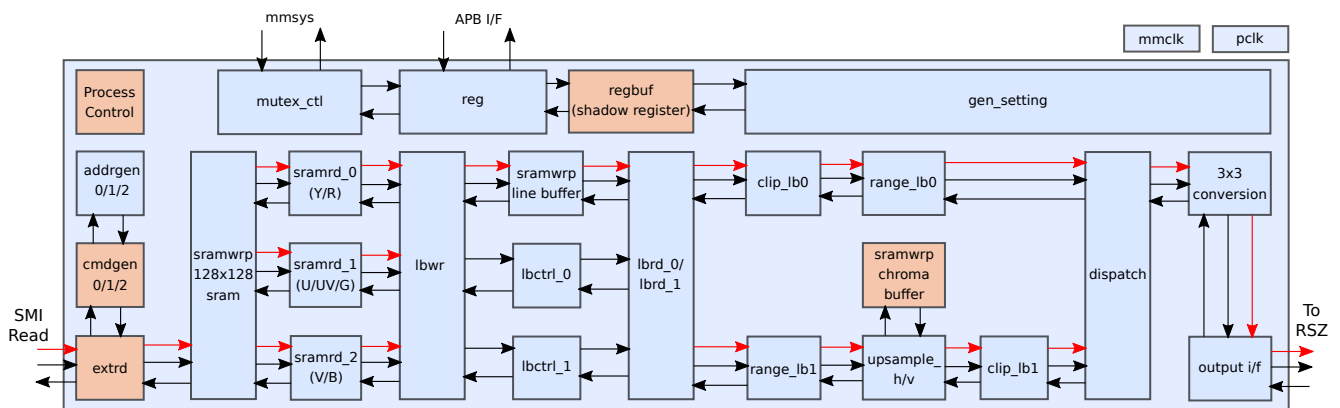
mmsys

APB I/F

mmclk

pclk

Process Control

mutex_ctl

reg

regbuf (shadow register)

gen_setting

addrgen 0/1/2

sramwrp 128x128 sram

sramrd_0 (Y/R)

lbwr

sramwrp line buffer

lbrd_0/ lbrd_1

clip_lb0

range_lb0

dispatch

3x3 conversion

cmdgen 0/1/2

sramrd_1 (U/UV/G)

lbctrl_0

sramwrp chroma buffer

SMI Read

extrd

sramrd_2 (V/B)

lbctrl_1

range_lb1

upsample_ h/v

clip_lb1

output i/f

To RSZ